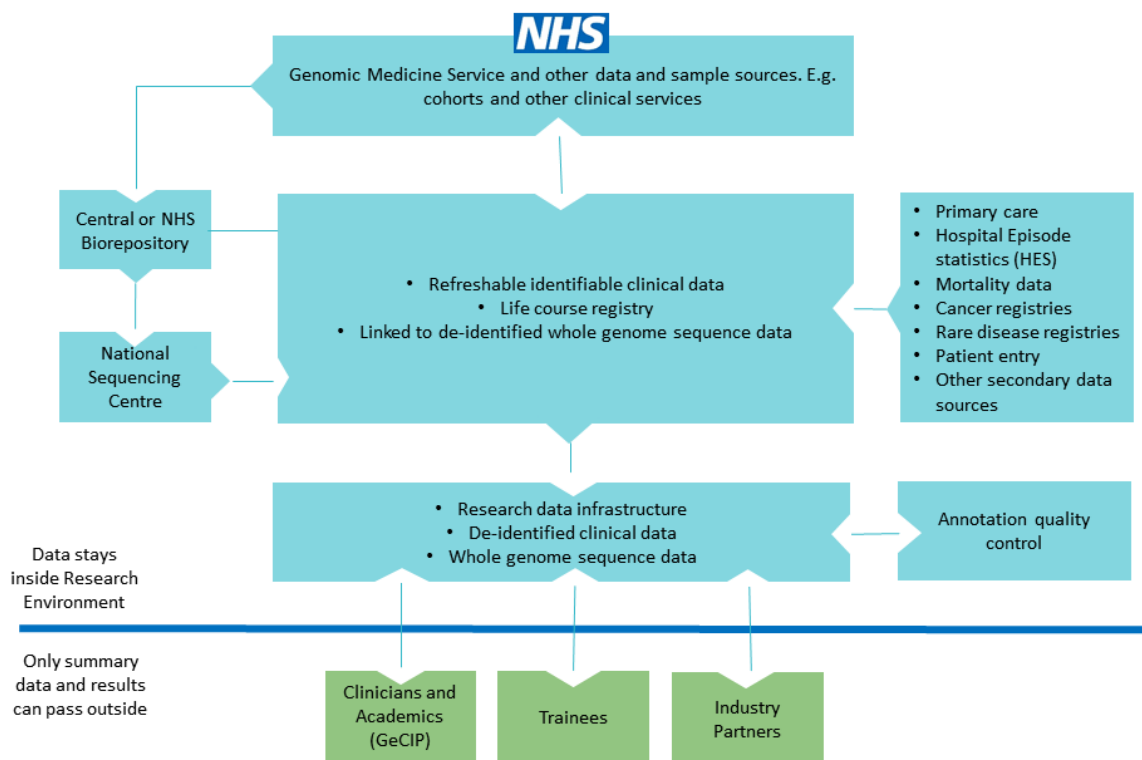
NHS

Genomic Medicine Service and other data and sample sources. E.g. cohorts and other clinical services

Central or NHS Biorepository

National Sequencing Centre

- Refreshable identifiable clinical data
- Life course registry
- Linked to de-identified whole genome sequence data

- Primary care
- Hospital Episode statistics (HES)
- Mortality data
- Cancer registries
- Rare disease registries
- Patient entry
- Other secondary data sources

- Research data infrastructure
- De-identified clinical data
- Whole genome sequence data

Annotation quality control

Data stays inside Research Environment

Only summary data and results can pass outside

Clinicians and Academics (GeCIP)

Trainees

Industry Partners